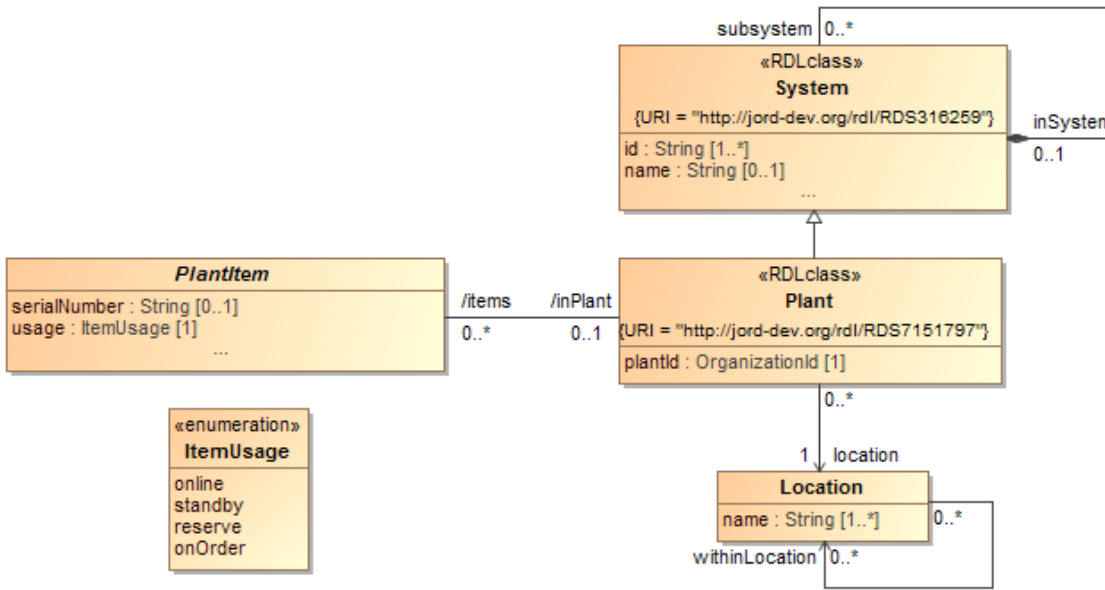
subsystem 0..*

«RDLclass»
System
{URI = "http://jord-dev.org/rdl/RDS316259"}
id : String [1..*]
name : String [0..1]
...

inSystem
0..1

PlantItem
serialNumber : String [0..1]
usage : ItemUsage [1]
...

/items
0..*
/inPlant
0..1

«RDLclass»
Plant
{URI = "http://jord-dev.org/rdl/RDS7151797"}
plantId : OrganizationId [1]

0..*
1 location

«enumeration»
ItemUsage
online
standby
reserve
onOrder

Location
name : String [1..*]
0..*
withinLocation 0..*